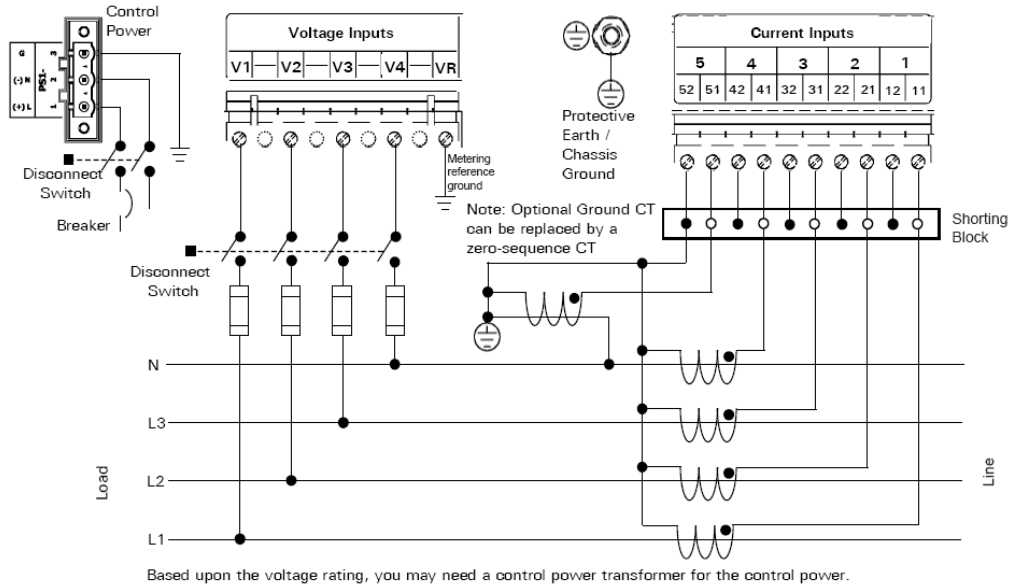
Control Power

G
(-) N
(+) L
PS1-
3
2
1

Disconnect Switch

Breaker

Voltage Inputs

V1 V2 V3 V4 VR

Metering reference ground

Disconnect Switch

Protective Earth / Chassis Ground

Current Inputs

| 5 | | 4 | | 3 | | 2 | | 1 | |
|---|---|---|---|---|---|---|---|---|---|
| 52 | 51 | 42 | 41 | 32 | 31 | 22 | 21 | 12 | 11 |

Note: Optional Ground CT can be replaced by a zero-sequence CT

Shorting Block

N

L3

L2

L1

Load

Line

Based upon the voltage rating, you may need a control power transformer for the control power.